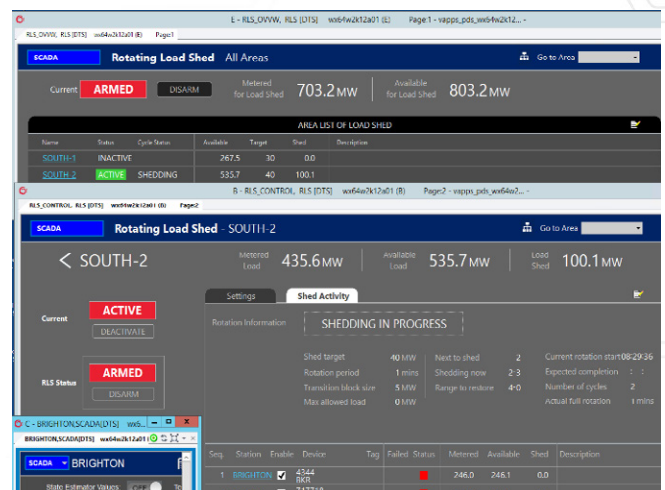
L - RLS_OVVW, RLS [DTS] wx64w2k12a01 (E) Page:1 - vapps_pds_wx64w2k12... -

RLS_OVVW, RLS [DTS] wx64w2k12a01 (E) Page1

SCADA Rotating Load Shed All Areas

Go to Area

Current ARMED DISARM

Metered for Load Shed 703.2 MW

Available for Load Shed 803.2 MW

AREA LIST OF LOAD SHED

| Name | Status | Cycle Status | Available | Target | Shed | Description |
|---|---|---|---|---|---|---|
| SOUTH-1 | INACTIVE | | 267.5 | 30 | 0.0 | |
| SOUTH-2 | ACTIVE | SHEDDING | 535.7 | 40 | 100.1 | |

B - RLS_CONTROL, RLS [DTS] wx64w2k12a01 (B) Page:2 - vapps_pds_wx64w... -

RLS_CONTROL, RLS [DTS] wx64w2k12a01 (B) Page2

SCADA Rotating Load Shed - SOUTH-2

Go to Area

< SOUTH-2

Metered Load 435.6 MW

Available Load 535.7 MW

Load Shed 100.1 MW

Settings Shed Activity

Current ACTIVE DEACTIVATE

RLS Status ARMED DISARM

Rotation Information SHEDDING IN PROGRESS

Shed target 40 MW
Rotation period 1 mins
Transition block size 5 MW
Max allowed load 0 MW

Next to shed 2
Shedding now 2-3
Range to restore 4-0

Current rotation start 08:29:36
Expected completion : :
Number of cycles 2
Actual full rotation 1 mins

C - BRIGHTON,SCADA[DTS] wx6...

BRIGHTON,SCADA[DTS] wx64w2k12a01 (C)

SCADA BRIGHTON

State Estimator Values

| Seq. | Station | Enable | Device | Tag | Failed | Status | Metered | Available | Shed | Description |
|---|---|---|---|---|---|---|---|---|---|---|
| 1 | BRIGHTON | ☑ | 4744 BKR | | | | 246.0 | 246.1 | 0.0 | |